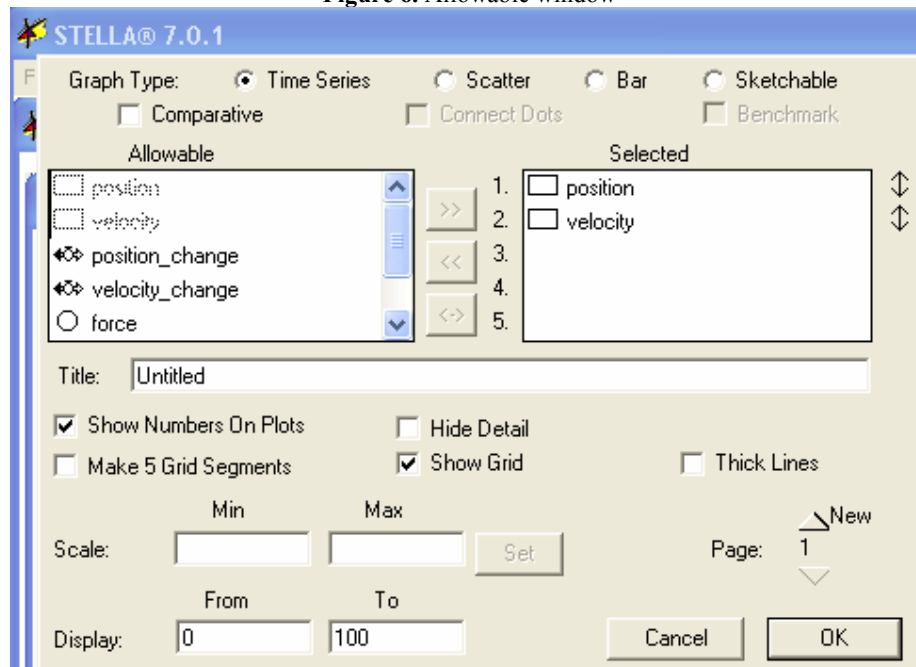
Figure 6: Allowable window

STELLA® 7.0.1

F

Graph Type: Time Series Scatter Bar Sketchable

Comparative Connect Dots Benchmark

Allowable

position
velocity
position_change
velocity_change
force

>>
<<
<·>

Selected

1. position
2. velocity
3.
4.
5.

Title: Untitled

Show Numbers On Plots

Make 5 Grid Segments

Hide Detail

Show Grid

Thick Lines

Min Max

Scale: Set

New

Page: 1

From To

Display: 0 100

Cancel OK